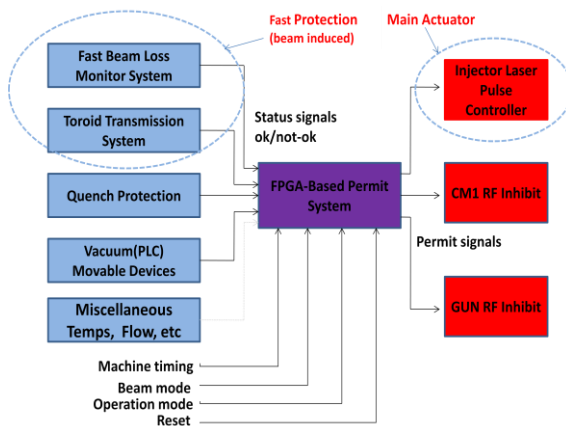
Fast Protection
(beam induced)

Main Actuator

Fast Beam Loss Monitor System

Toroid Transmission System

Quench Protection

Vacuum(PLC) Movable Devices

Miscellaneous Temps, Flow, etc

Status signals ok/not-ok

FPGA-Based Permit System

Injector Laser Pulse Controller

CM1 RF Inhibit

Permit signals

GUN RF Inhibit

Machine timing
Beam mode
Operation mode
Reset